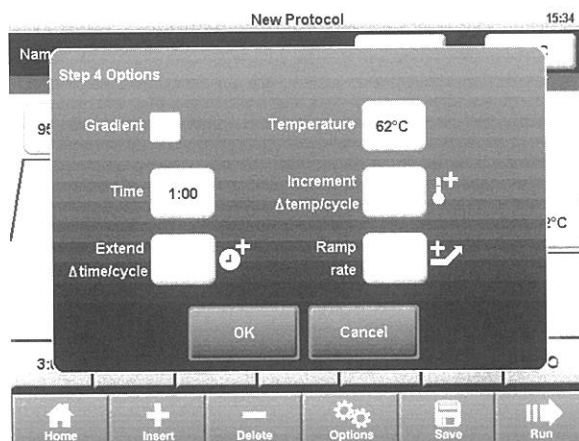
New Protocol

15:34

Nam

C

95

2°C

3:

O

Step 4 Options

Gradient

Temperature 62°C

Time 1:00

Increment Δtemp/cycle

Extend Δtime/cycle

Ramp rate

OK

Cancel

Home

Insert

Delete

Options

Save

Run